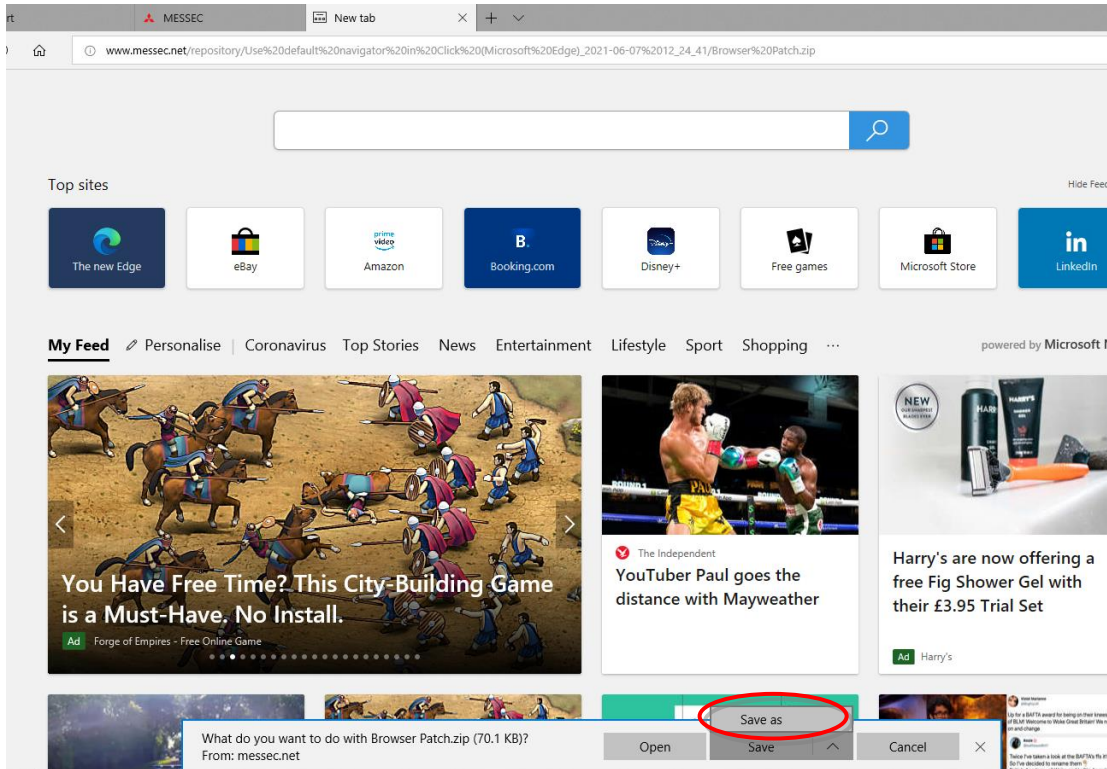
rt

MESSEC

New tab

www.messec.net/repository/Use%20default%20navigator%20in%20Click%20(Microsoft%20Edge)_2021-06-07%2012_24_41/Browser%20Patch.zip

Top sites

Hide Feed

The new Edge

eBay

prime video

Amazon

B.

Booking.com

Disney+

Free games

Microsoft Store

in

LinkedIn

My Feed

Personalise

Coronavirus

Top Stories

News

Entertainment

Lifestyle

Sport

Shopping

···

powered by Microsoft N

You Have Free Time? This City-Building Game is a Must-Have. No Install.

Ad Forge of Empires - Free Online Game

The Independent

YouTuber Paul goes the distance with Mayweather

NEW

Harry's are now offering a free Fig Shower Gel with their £3.95 Trial Set

Ad Harry's

What do you want to do with Browser Patch.zip (70.1 KB)?
From: messec.net

Open

Save as

Save

Cancel